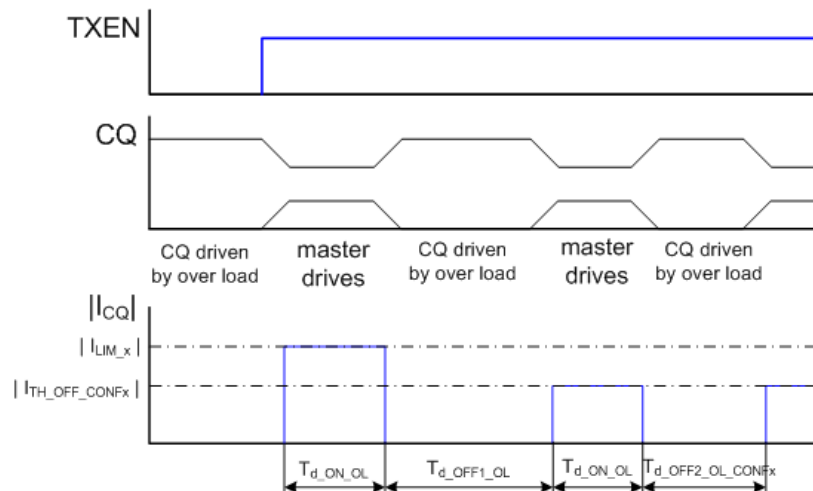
TXEN

CQ

CQ driven by over load

master drives

CQ driven by over load

master drives

CQ driven by over load

$|I_{CQ}|$

$|I_{LIM\_x}|$

$|I_{TH\_OFF\_CONFx}|$

$T_{d\_ON\_OL}$

$T_{d\_OFF1\_OL}$

$T_{d\_ON\_OL}$

$T_{d\_OFF2\_OL\_CONFx}$